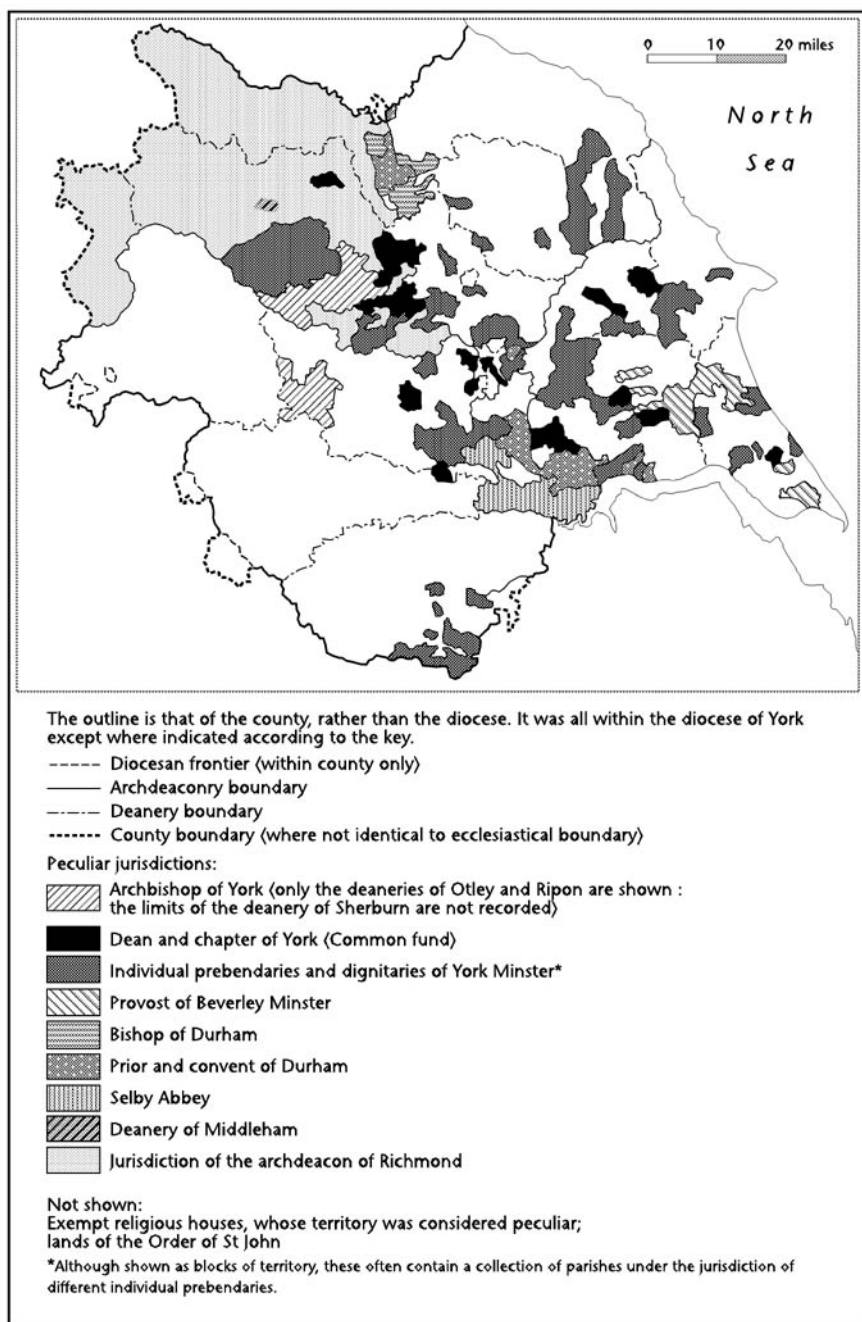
0 10 20 miles

North Sea

The outline is that of the county, rather than the diocese. It was all within the diocese of York except where indicated according to the key.

Diocesan frontier (within county only)
Archdeaconry boundary
Deanery boundary
County boundary (where not identical to ecclesiastical boundary)

Peculiar jurisdictions:

Archbishop of York (only the deaneries of Otley and Ripon are shown : the limits of the deanery of Sherburn are not recorded)
Dean and chapter of York (Common fund)
Individual prebendaries and dignitaries of York Minster*
Provost of Beverley Minster
Bishop of Durham
Prior and convent of Durham
Selby Abbey
Deanery of Middleham
Jurisdiction of the archdeacon of Richmond

Not shown:
Exempt religious houses, whose territory was considered peculiar; lands of the Order of St John

*Although shown as blocks of territory, these often contain a collection of parishes under the jurisdiction of different individual prebendaries.